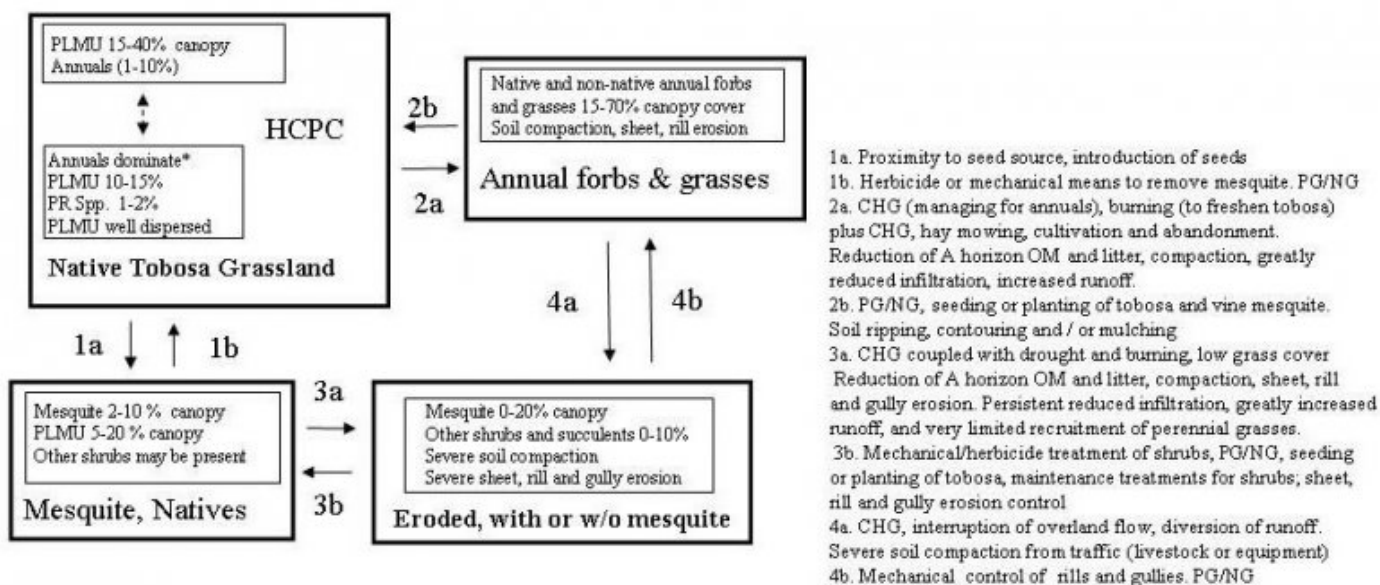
PLMU 15-40% canopy
Annuals (1-10%)

Annuals dominate*
PLMU 10-15%
PR Spp. 1-2%
PLMU well dispersed

HCPC

Native Tobosa Grassland

2b

2a

Native and non-native annual forbs and grasses 15-70% canopy cover
Soil compaction, sheet, rill erosion

Annual forbs & grasses

4a

4b

1a

1b

Mesquite 2-10 % canopy
PLMU 5-20 % canopy
Other shrubs may be present

Mesquite, Natives

3a

3b

Mesquite 0-20% canopy
Other shrubs and succulents 0-10%
Severe soil compaction
Severe sheet, rill and gully erosion

Eroded, with or w/o mesquite

1a. Proximity to seed source, introduction of seeds
1b. Herbicide or mechanical means to remove mesquite. PG/NG
2a. CHG (managing for annuals), burning (to freshen tobosa) plus CHG, hay mowing, cultivation and abandonment. Reduction of A horizon OM and litter, compaction, greatly reduced infiltration, increased runoff.
2b. PG/NG, seeding or planting of tobosa and vine mesquite. Soil ripping, contouring and / or mulching
3a. CHG coupled with drought and burning, low grass cover Reduction of A horizon OM and litter, compaction, sheet, rill and gully erosion. Persistent reduced infiltration, greatly increased runoff, and very limited recruitment of perennial grasses.
3b. Mechanical/herbicide treatment of shrubs, PG/NG, seeding or planting of tobosa, maintenance treatments for shrubs; sheet, rill and gully erosion control
4a. CHG, interruption of overland flow, diversion of runoff. Severe soil compaction from traffic (livestock or equipment)
4b. Mechanical control of rills and gullies. PG/NG